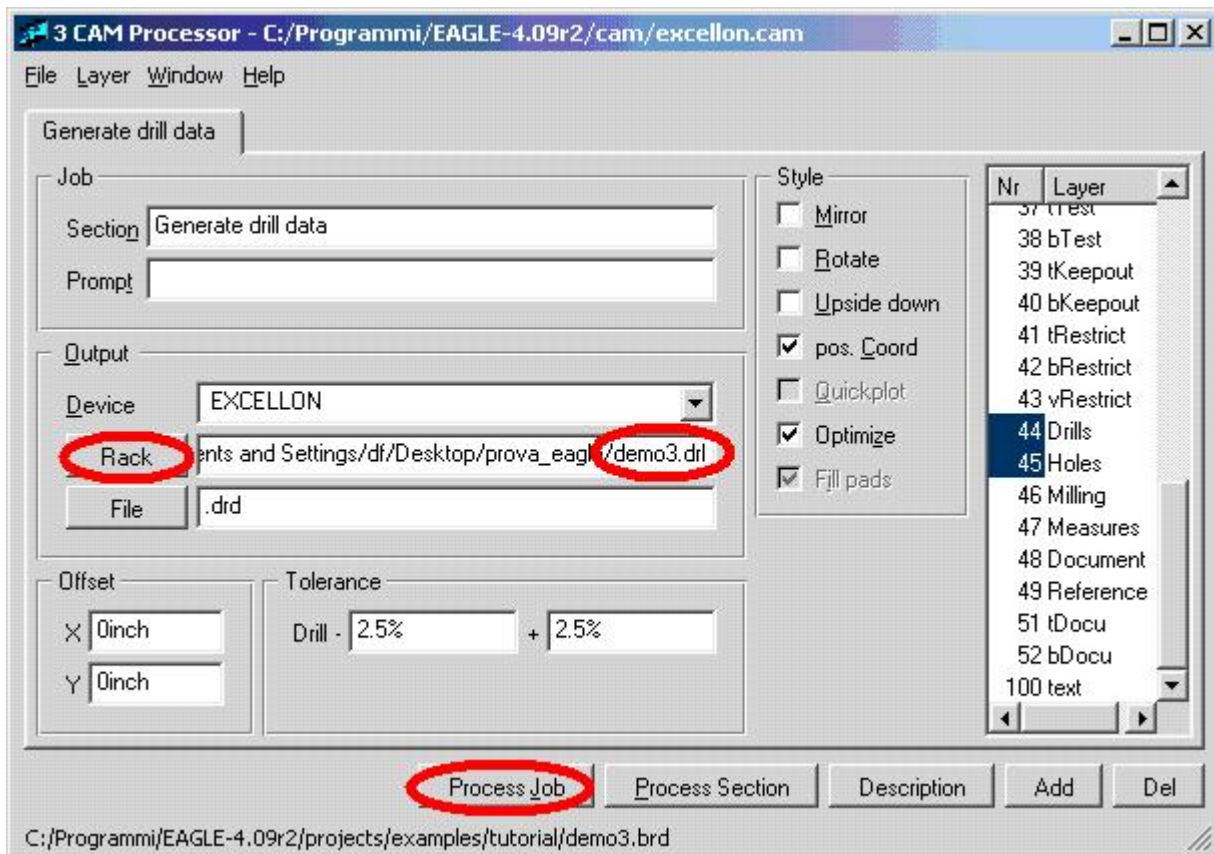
3 CAM Processor - C:/Programmi/EAGLE-4.09r2/cam/excellon.cam

File Layer Window Help

Generate drill data

Job

Section Generate drill data

Prompt

Output

Device EXCELLON

Rack ents and Settings/df/Desktop/prova_eagl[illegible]/demo3.drl

File .drd

Offset

X 0inch

Y 0inch

Tolerance

Drill - 2.5% + 2.5%

Style

Mirror

Rotate

Upside down

pos. Coord

Quickplot

Optimize

Fill pads

| Nr | Layer |
|---|---|
| 37 | tTest |
| 38 | bTest |
| 39 | tKeepout |
| 40 | bKeepout |
| 41 | tRestrict |
| 42 | bRestrict |
| 43 | vRestrict |
| 44 | Drills |
| 45 | Holes |
| 46 | Milling |
| 47 | Measures |
| 48 | Document |
| 49 | Reference |
| 51 | tDocu |
| 52 | bDocu |
| 100 | text |

Process Job Process Section Description Add Del

C:/Programmi/EAGLE-4.09r2/projects/examples/tutorial/demo3.brd